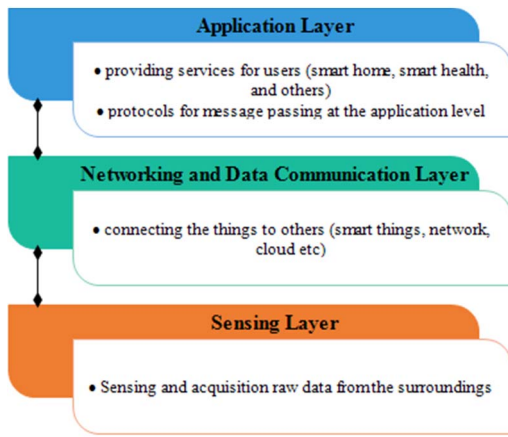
Application Layer

• providing services for users (smart home, smart health, and others)
• protocols for message passing at the application level

Networking and Data Communication Layer

• connecting the things to others (smart things, network, cloud etc)

Sensing Layer

• Sensing and acquisition raw data fromthe surroundings